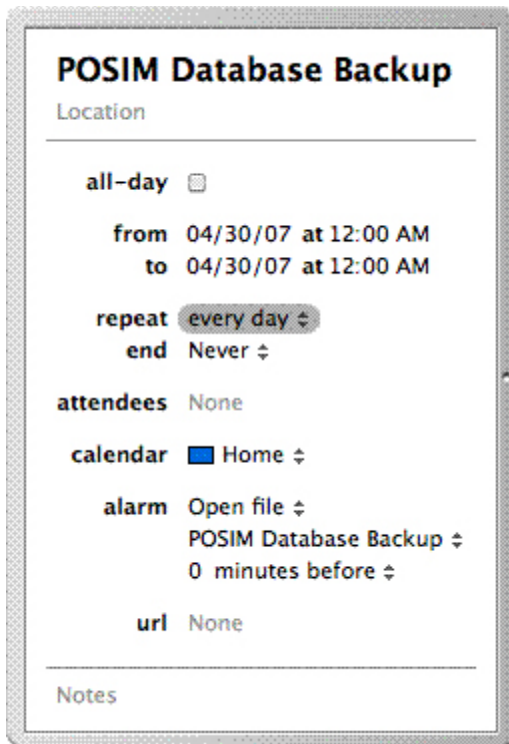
POSIM Database Backup
Location

all-day

from 04/30/07 at 12:00 AM
to 04/30/07 at 12:00 AM

repeat every day ⇕
end Never ⇕

attendees None

calendar Home ⇕

alarm Open file ⇕
POSIM Database Backup ⇕
0 minutes before ⇕

url None

Notes